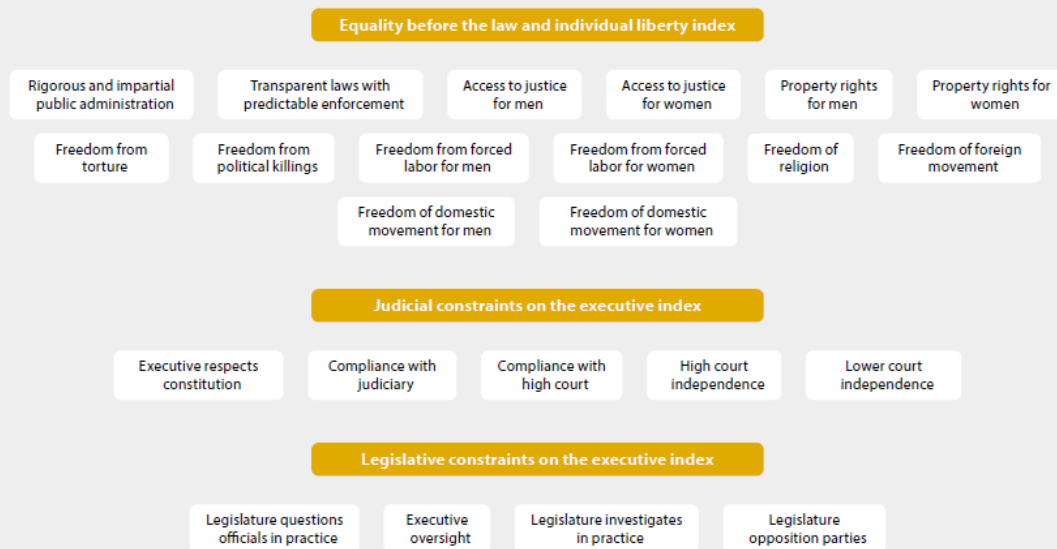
Equality before the law and individual liberty index

Rigorous and impartial public administration

Transparent laws with predictable enforcement

Access to justice for men

Access to justice for women

Property rights for men

Property rights for women

Freedom from torture

Freedom from political killings

Freedom from forced labor for men

Freedom from forced labor for women

Freedom of religion

Freedom of foreign movement

Freedom of domestic movement for men

Freedom of domestic movement for women

Judicial constraints on the executive index

Executive respects constitution

Compliance with judiciary

Compliance with high court

High court independence

Lower court independence

Legislative constraints on the executive index

Legislature questions officials in practice

Executive oversight

Legislature investigates in practice

Legislature opposition parties